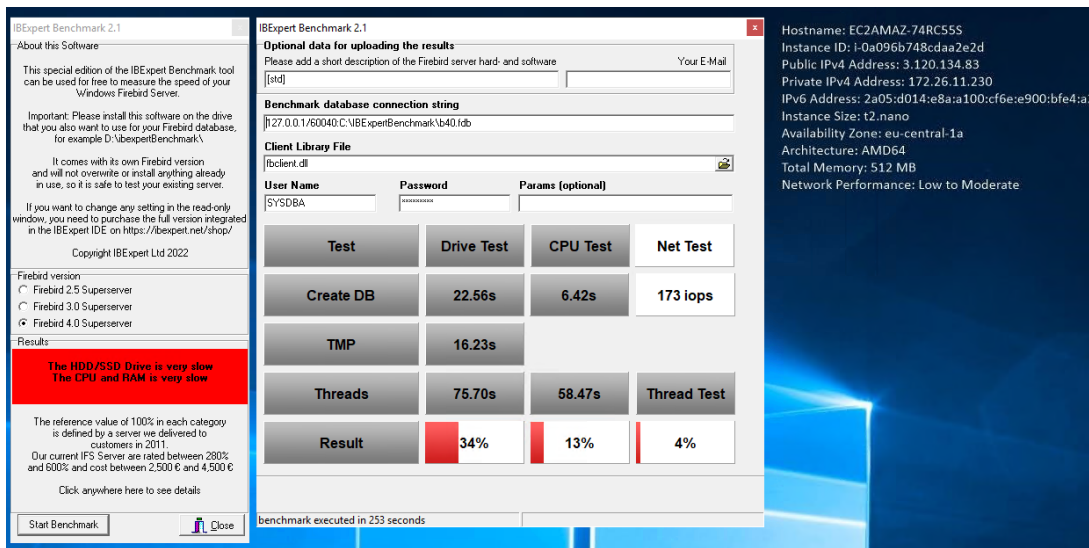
IBExpert Benchmark 2.1

About this Software

This special edition of the IBExpert Benchmark tool can be used for free to measure the speed of your Windows Firebird Server.

Important: Please install this software on the drive that you also want to use for your Firebird database, for example D:\ibexpertBenchmark\

It comes with its own Firebird version and will not overwrite or install anything already in use, so it is safe to test your existing server.

If you want to change any setting in the read-only window, you need to purchase the full version integrated in the IBExpert IDE on https://ibexpert.net/shop/

Copyright IBExpert Ltd 2022

Firebird version
Firebird 2.5 Superserver
Firebird 3.0 Superserver
Firebird 4.0 Superserver

Results

The HDD/SSD Drive is very slow
The CPU and RAM is very slow

The reference value of 100% in each category is defined by a server we delivered to customers in 2011.
Our current IFS Server are rated between 280% and 600% and cost between 2,500 € and 4,500 €

Click anywhere here to see details

Start Benchmark
Close

IBExpert Benchmark 2.1
x

Optional data for uploading the results
Please add a short description of the Firebird server hard- and software
Your E-Mail
[std]

Benchmark database connection string
127.0.0.1/60040:C:\IBExpertBenchmark\b40.fdb

Client Library File
fbclient.dll

User Name
SYSDBA
Password
********
Params (optional)

| Test | Drive Test | CPU Test | Net Test |
|---|---|---|---|
| Create DB | 22.56s | 6.42s | 173 iops |
| TMP | 16.23s | | |
| Threads | 75.70s | 58.47s | Thread Test |
| Result | 34% | 13% | 4% |

benchmark executed in 253 seconds

Hostname: EC2AMAZ-74RC55S
Instance ID: i-0a096b748cdaa2e2d
Public IPv4 Address: 3.120.134.83
Private IPv4 Address: 172.26.11.230
IPv6 Address: 2a05:d014:e8a:a100:cf6e:e900:bfe4:a
Instance Size: t2.nano
Availability Zone: eu-central-1a
Architecture: AMD64
Total Memory: 512 MB
Network Performance: Low to Moderate